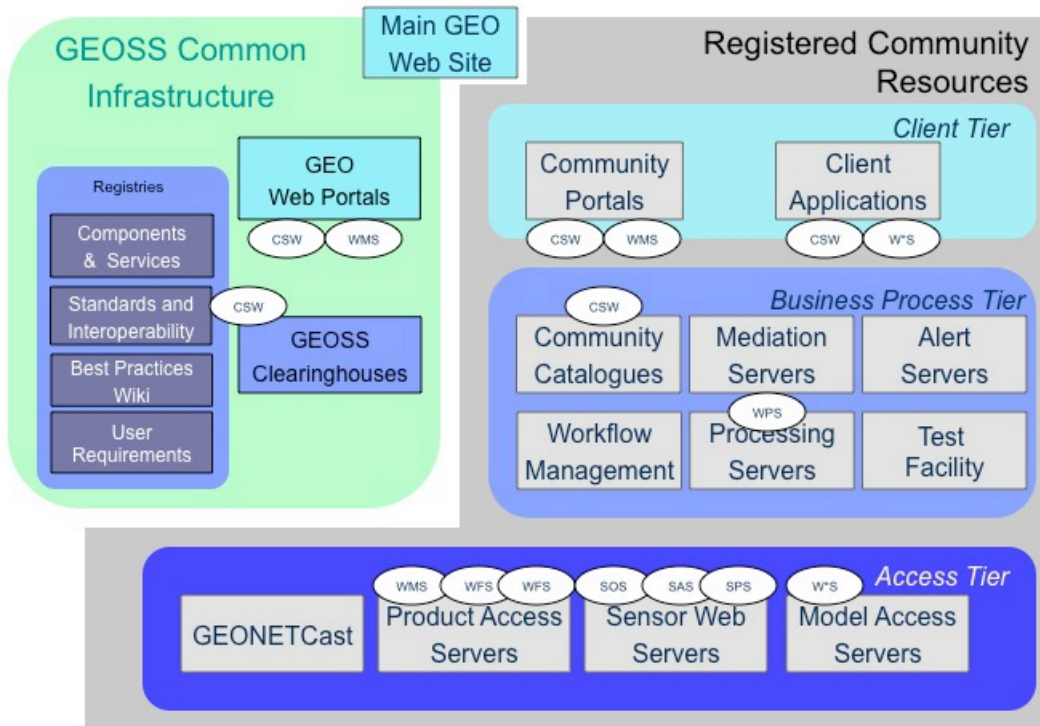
Main GEO Web Site

GEOSS Common Infrastructure

Registries

Components & Services

Standards and Interoperability

Best Practices Wiki

User Requirements

GEO Web Portals

CSW

WMS

CSW

GEOSS Clearinghouses

Registered Community Resources

Client Tier

Community Portals

CSW

WMS

Client Applications

CSW

W*S

Business Process Tier

CSW

Community Catalogues

Mediation Servers

Alert Servers

Workflow Management

WPS

Processing Servers

Test Facility

Access Tier

GEONETCast

WMS

WFS

WFS

Product Access Servers

SOS

SAS

SPS

Sensor Web Servers

W*S

Model Access Servers